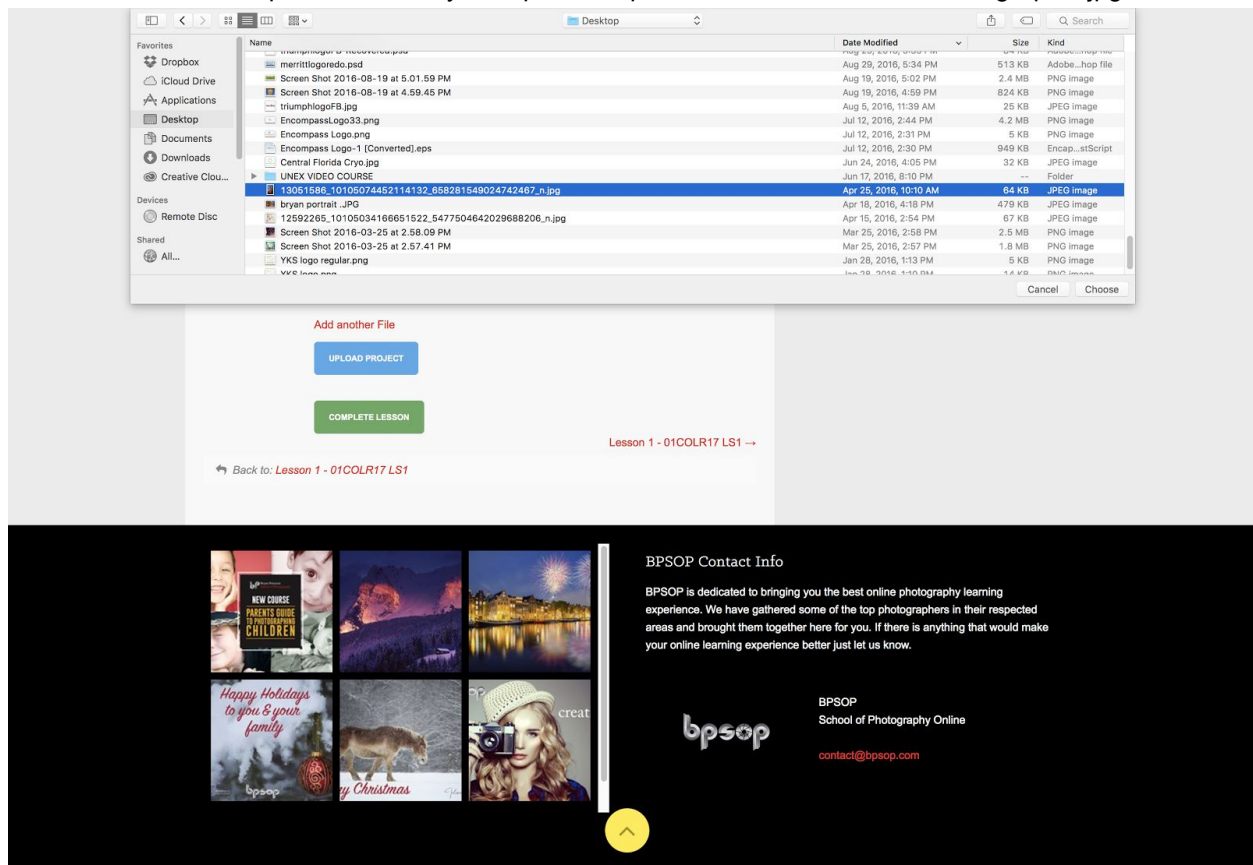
Desktop

Search

Favorites
Dropbox
iCloud Drive
Applications
Desktop
Documents
Downloads
Creative Clou...
Devices
Remote Disc
Shared
All...

| Name | Date Modified | Size | Kind |
|---|---|---|---|
| merrittlogoredo.psd | Aug 29, 2016, 5:34 PM | 513 KB | Adobe...hop file |
| Screen Shot 2016-08-19 at 5.01.59 PM | Aug 19, 2016, 5:02 PM | 2.4 MB | PNG image |
| Screen Shot 2016-08-19 at 4.59.45 PM | Aug 19, 2016, 4:59 PM | 824 KB | PNG image |
| triumphlogoFB.jpg | Aug 5, 2016, 11:39 AM | 25 KB | JPEG image |
| EncompassLogo33.png | Jul 12, 2016, 2:44 PM | 4.2 MB | PNG image |
| Encompass Logo.png | Jul 12, 2016, 2:31 PM | 5 KB | PNG image |
| Encompass Logo-1 [Converted].eps | Jul 12, 2016, 2:30 PM | 949 KB | Encap...stScript |
| Central Florida Cryo.jpg | Jun 24, 2016, 4:05 PM | 32 KB | JPEG image |
| UNEX VIDEO COURSE | Jun 17, 2016, 8:10 PM | -- | Folder |
| 13051586_10105074452114132_658281549024742467_n.jpg | Apr 25, 2016, 10:10 AM | 64 KB | JPEG image |
| bryan portrait .JPG | Apr 18, 2016, 4:18 PM | 479 KB | JPEG image |
| 12592265_10105034166651522_5477504642029688206_n.jpg | Apr 15, 2016, 2:54 PM | 67 KB | JPEG image |
| Screen Shot 2016-03-25 at 2.58.09 PM | Mar 25, 2016, 2:58 PM | 2.5 MB | PNG image |
| Screen Shot 2016-03-25 at 2.57.41 PM | Mar 25, 2016, 2:57 PM | 1.8 MB | PNG image |
| YKS logo regular.png | Jan 28, 2016, 1:13 PM | 5 KB | PNG image |

Cancel Choose

Add another File

UPLOAD PROJECT

COMPLETE LESSON

Lesson 1 - 01COLR17 LS1 →

Back to: Lesson 1 - 01COLR17 LS1

NEW COURSE PARENTS GUIDE TO PHOTOGRAPHING CHILDREN

Happy Holidays to you & your family

bpsop

y Christmas

creat

BPSOP Contact Info

BPSOP is dedicated to bringing you the best online photography learning experience. We have gathered some of the top photographers in their respected areas and brought them together here for you. If there is anything that would make your online learning experience better just let us know.

bpsop

BPSOP
School of Photography Online

contact@bpsop.com